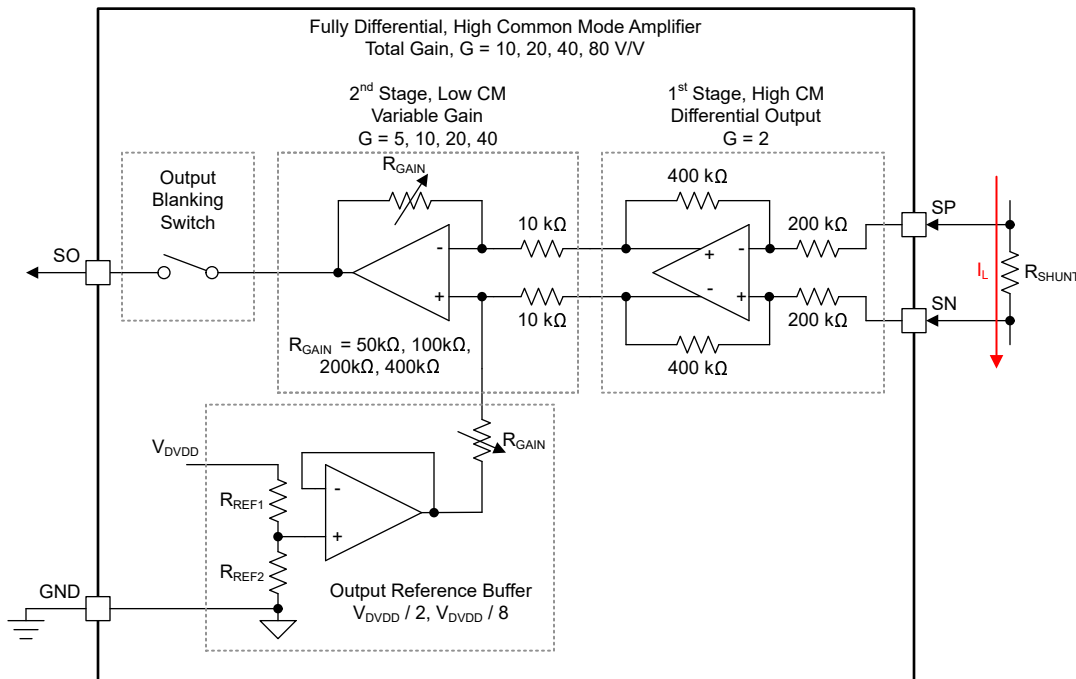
Fully Differential, High Common Mode Amplifier
Total Gain, G = 10, 20, 40, 80 V/V

2$^{nd}$ Stage, Low CM
Variable Gain
G = 5, 10, 20, 40

1$^{st}$ Stage, High CM
Differential Output
G = 2

Output
Blanking
Switch

$R_{GAIN}$

400 kΩ

SO

10 kΩ

200 kΩ

SP

-

+

-

+

-

+

$I_L$

$R_{SHUNT}$

10 kΩ

200 kΩ

SN

$R_{GAIN}$ = 50kΩ, 100kΩ, 200kΩ, 400kΩ

400 kΩ

$V_{DVDD}$

$R_{GAIN}$

$R_{REF1}$

-

+

$R_{REF2}$

GND

Output Reference Buffer
$V_{DVDD}$ / 2, $V_{DVDD}$ / 8